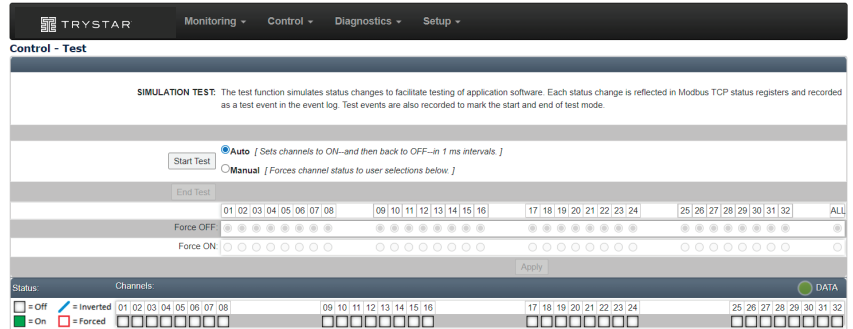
TRYSTAR Monitoring ▾ Control ▾ Diagnostics ▾ Setup ▾

Control - Test

SIMULATION TEST: The test function simulates status changes to facilitate testing of application software. Each status change is reflected in Modbus TCP status registers and recorded as a test event in the event log. Test events are also recorded to mark the start and end of test mode.

Start Test

Auto [ Sets channels to ON--and then back to OFF--in 1 ms intervals. ]

Manual [ Forces channel status to user selections below. ]

End Test

| | 01 | 02 | 03 | 04 | 05 | 06 | 07 | 08 | 09 | 10 | 11 | 12 | 13 | 14 | 15 | 16 | 17 | 18 | 19 | 20 | 21 | 22 | 23 | 24 | 25 | 26 | 27 | 28 | 29 | 30 | 31 | 32 | ALL |
|---|---|---|---|---|---|---|---|---|---|---|---|---|---|---|---|---|---|---|---|---|---|---|---|---|---|---|---|---|---|---|---|---|---|
| Force OFF: | | | | | | | | | | | | | | | | | | | | | | | | | | | | | | | | | |
| Force ON: | | | | | | | | | | | | | | | | | | | | | | | | | | | | | | | | | |

Apply

Status: Channels: DATA

= Off = Inverted
= On = Forced

01 02 03 04 05 06 07 08 09 10 11 12 13 14 15 16 17 18 19 20 21 22 23 24 25 26 27 28 29 30 31 32